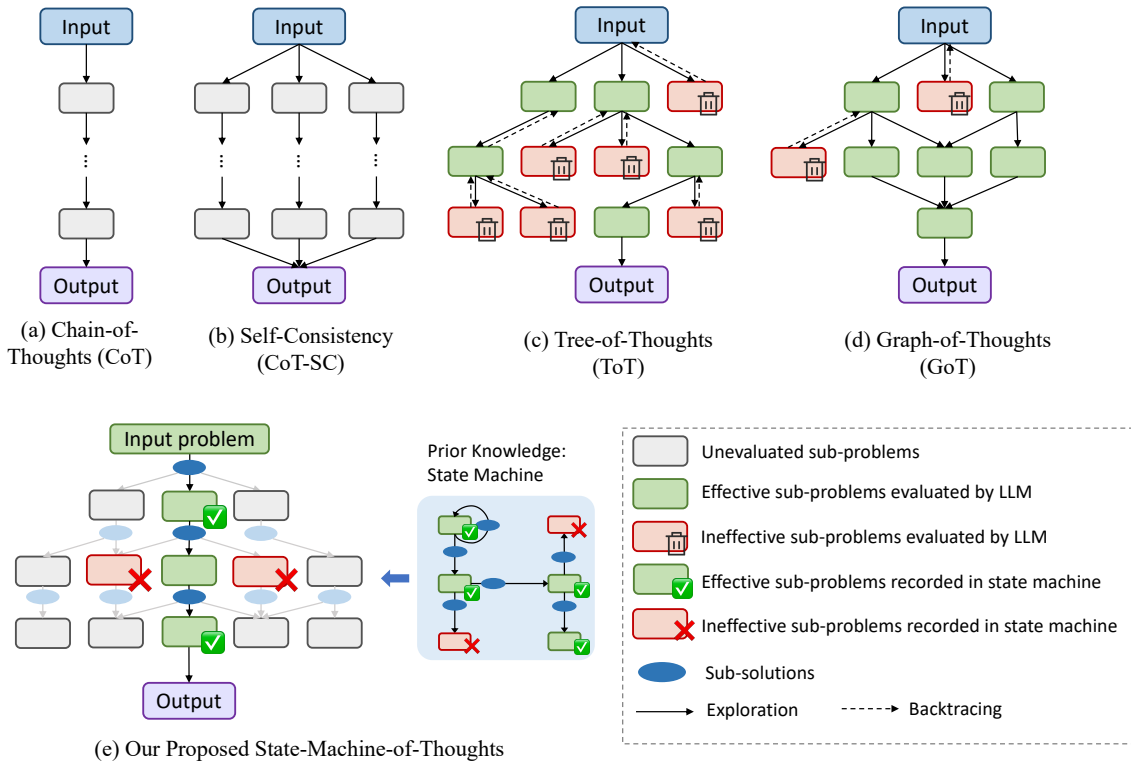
Input

Output

(a) Chain-of-Thoughts (CoT)

Input

Output

(b) Self-Consistency (CoT-SC)

Input

Output

(c) Tree-of-Thoughts (ToT)

Input

Output

(d) Graph-of-Thoughts (GoT)

Input problem

Output

(e) Our Proposed State-Machine-of-Thoughts

Prior Knowledge: State Machine

Unevaluated sub-problems

Effective sub-problems evaluated by LLM

Ineffective sub-problems evaluated by LLM

Effective sub-problems recorded in state machine

Ineffective sub-problems recorded in state machine

Sub-solutions

Exploration

Backtracing